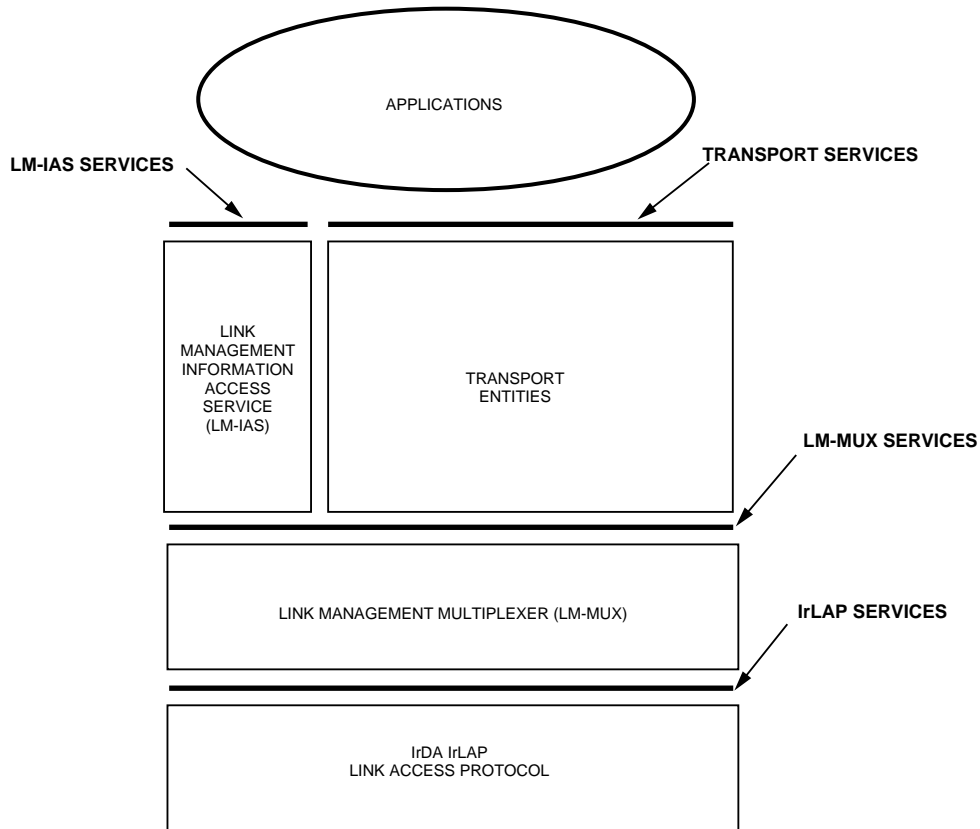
APPLICATIONS

LM-IAS SERVICES

TRANSPORT SERVICES

LINK MANAGEMENT INFORMATION ACCESS SERVICE (LM-IAS)

TRANSPORT ENTITIES

LM-MUX SERVICES

LINK MANAGEMENT MULTIPLEXER (LM-MUX)

IrLAP SERVICES

IrDA IrLAP
LINK ACCESS PROTOCOL